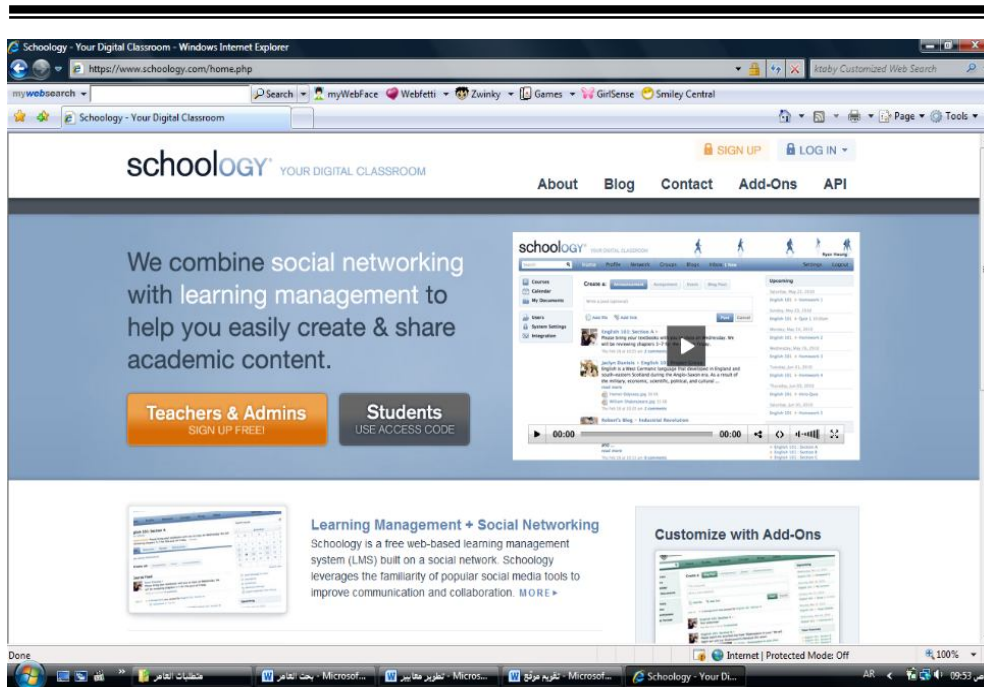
Schoology - Your Digital Classroom - Windows Internet Explorer

https://www.schoology.com/home.php

Ask Customized Web Search

mywebsearch

Search myWebFace Webfetti Zwinky Games GirlSense Smiley Central

Schoology - Your Digital Classroom

Page Tools

schoology YOUR DIGITAL CLASSROOM

SIGN UP LOG IN

About Blog Contact Add-Ons API

We combine social networking with learning management to help you easily create & share academic content.

Teachers & Admins
SIGN UP FREE!

Students
USE ACCESS CODE

schoology YOUR DIGITAL CLASSROOM

Courses
Calendar
My Documents

Users
System Settings
Integration

Create a

English 101: Section A

Upcoming

00:00 00:00

Learning Management + Social Networking

Schoology is a free web-based learning management system (LMS) built on a social network. Schoology leverages the familiarity of popular social media tools to improve communication and collaboration. MORE▸

Customize with Add-Ons

Done

Internet | Protected Mode: Off

100%

متطلبات الهاجر

Microsof... - بحث الهاجر

Micros... - تطوير معايير

Microsof... - تقويم موقع

Schoology - Your Di...

AR

09:53